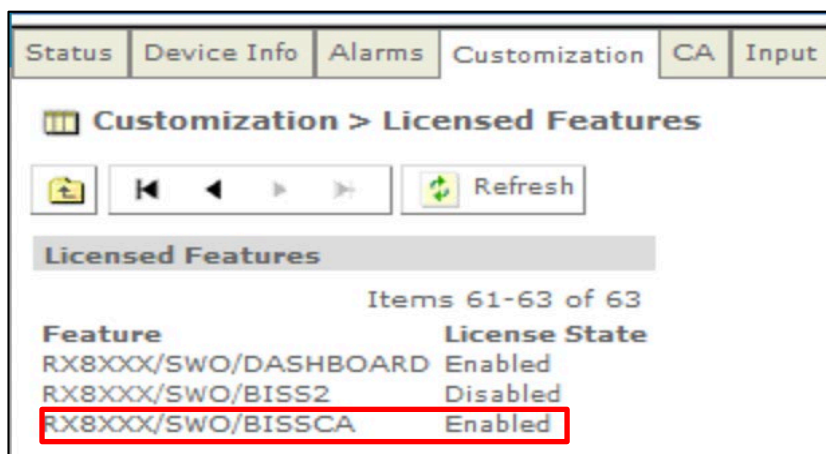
Status | Device Info | Alarms | Customization | CA | Input

Customization > Licensed Features

Refresh

Licensed Features

Items 61-63 of 63

| Feature | License State |
|---|---|
| RX8XXX/SWO/DASHBOARD | Enabled |
| RX8XXX/SWO/BISS2 | Disabled |
| RX8XXX/SWO/BISSCA | Enabled |